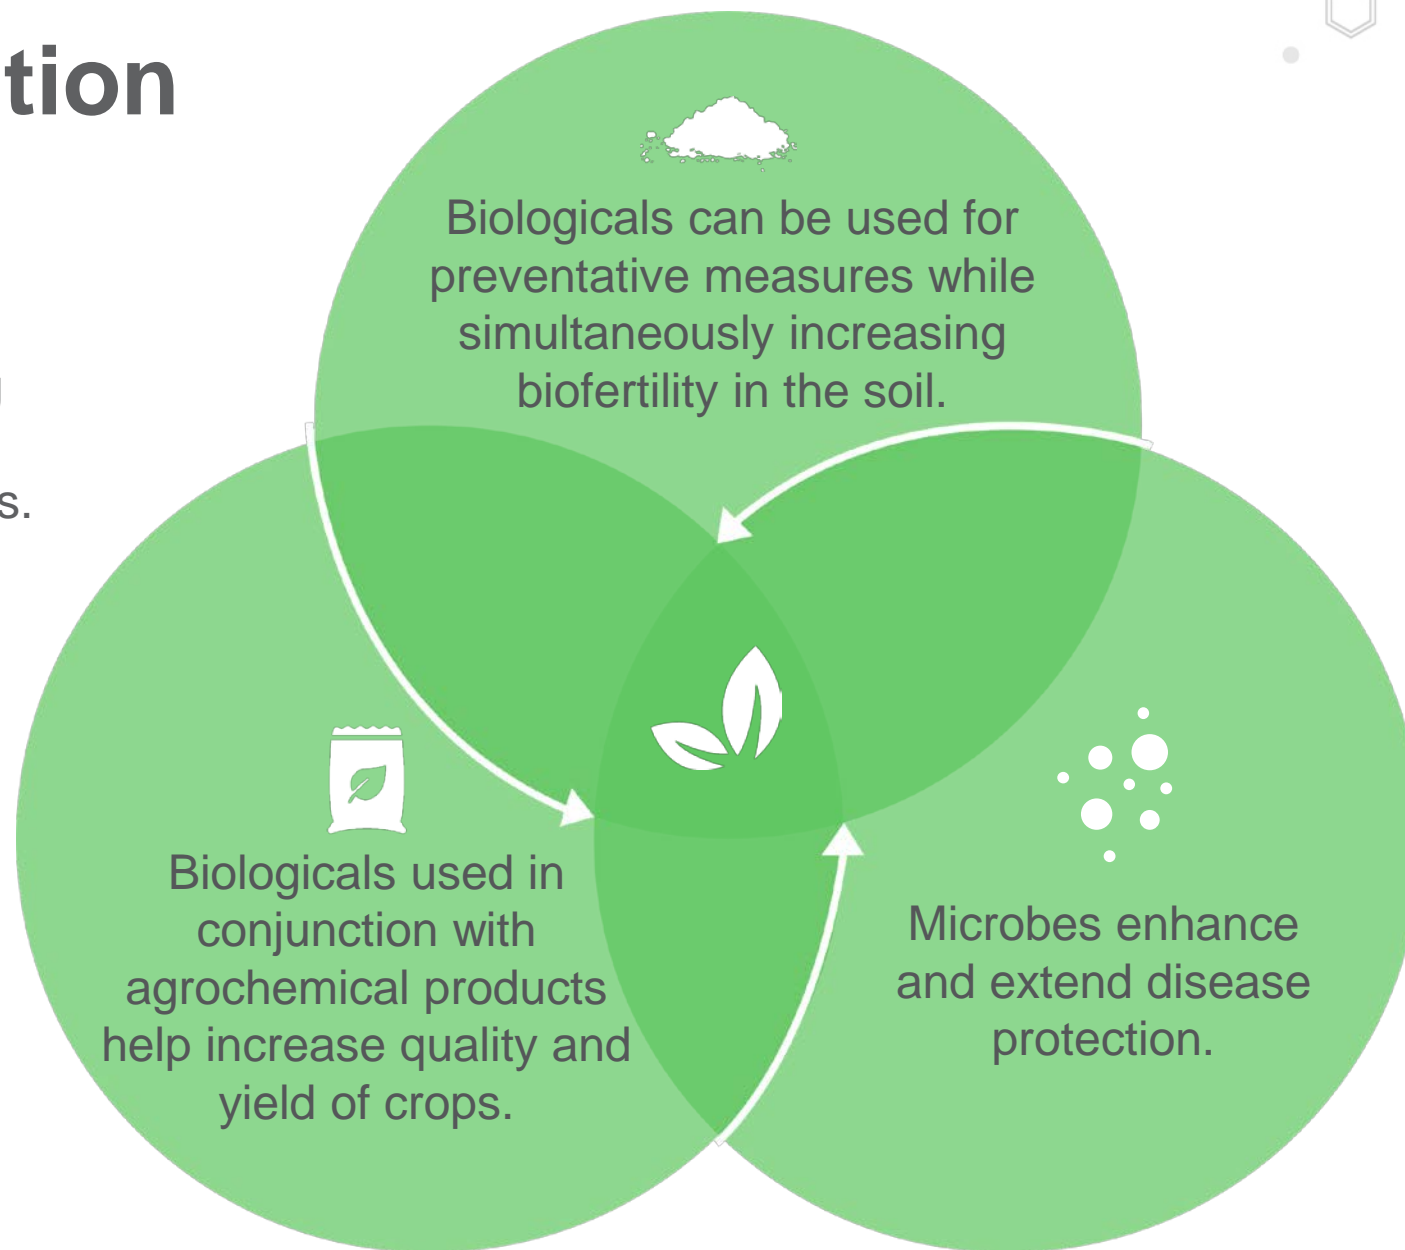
tion

s.

Biologicals can be used for preventative measures while simultaneously increasing biofertility in the soil.

Biologicals used in conjunction with agrochemical products help increase quality and yield of crops.

Microbes enhance and extend disease protection.